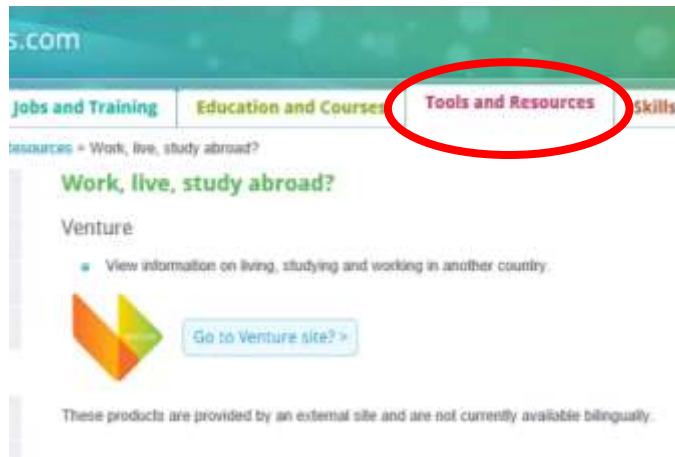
s.com

Jobs and Training | Education and Courses | Tools and Resources | Skills

Resources > Work, live, study abroad?

Work, live, study abroad?

Venture

- View information on living, studying and working in another country.

Go to Venture site? >

These products are provided by an external site and are not currently available bilingually.